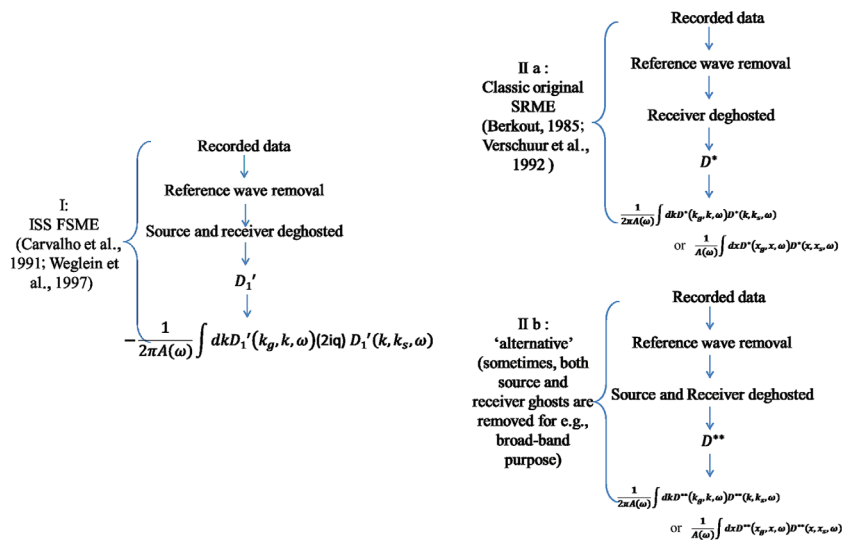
I:
ISS FSME
(Carvalho et al., 1991; Weglein et al., 1997)

Recorded data

Reference wave removal

Source and receiver deghosted

$D_1'$

$-\frac{1}{2\pi A(\omega)}\int dkD_1'(k_g,k,\omega)(2iq)\, D_1'(k,k_s,\omega)$

II a :
Classic original SRME
(Berkout, 1985; Verschuur et al., 1992 )

Recorded data

Reference wave removal

Receiver deghosted

$D^*$

$\frac{1}{2\pi A(\omega)}\int dkD^*(k_g,k,\omega)D^*(k,k_s,\omega)$

or $\frac{1}{A(\omega)}\int dxD^*(x_g,x,\omega)D^*(x,x_s,\omega)$

II b :
'alternative'
(sometimes, both source and receiver ghosts are removed for e.g., broad-band purpose)

Recorded data

Reference wave removal

Source and Receiver deghosted

$D^{**}$

$\frac{1}{2\pi A(\omega)}\int dkD^{**}(k_g,k,\omega)D^{**}(k,k_s,\omega)$

or $\frac{1}{A(\omega)}\int dxD^{**}(x_g,x,\omega)D^{**}(x,x_s,\omega)$